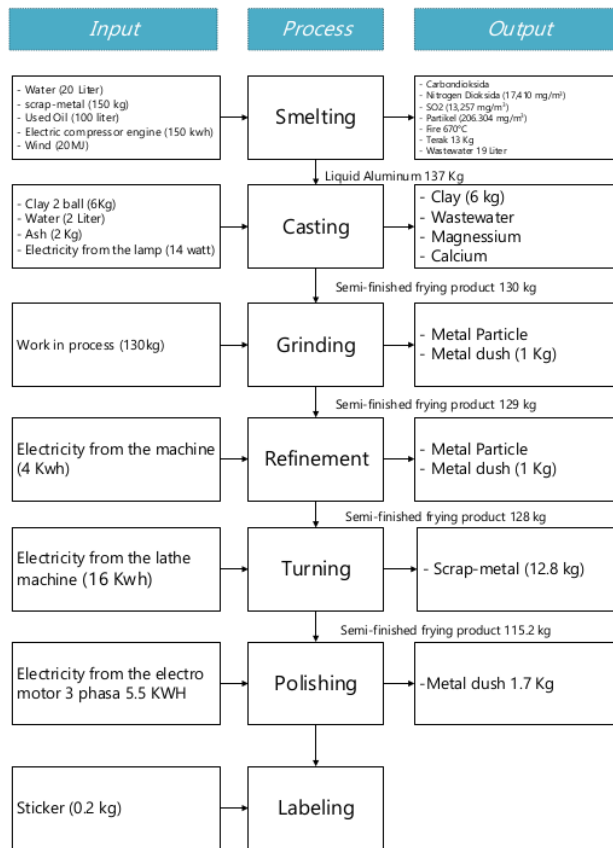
Input

Process

Output

- Water (20 Liter)
- scrap-metal (150 kg)
- Used Oil (100 liter)
- Electric compressor engine (150 kwh)
- Wind (20MJ)

Smelting

- Carbondioksida
- Nitrogen Dioksida (17,410 mg/m³)
- SO2 (13,257 mg/m³)
- Partikel (206.304 mg/m³)
- Fire 670°C
- Terak 13 Kg
- Wastewater 19 Liter

Liquid Aluminum 137 Kg

- Clay 2 ball (6Kg)
- Water (2 Liter)
- Ash (2 Kg)
- Electricity from the lamp (14 watt)

Casting

- Clay (6 kg)
- Wastewater
- Magnessium
- Calcium

Semi-finished frying product 130 kg

Work in process (130kg)

Grinding

- Metal Particle
- Metal dush (1 Kg)

Semi-finished frying product 129 kg

Electricity from the machine (4 Kwh)

Refinement

- Metal Particle
- Metal dush (1 Kg)

Semi-finished frying product 128 kg

Electricity from the lathe machine (16 Kwh)

Turning

- Scrap-metal (12.8 kg)

Semi-finished frying product 115.2 kg

Electricity from the electro motor 3 phasa 5.5 KWH

Polishing

-Metal dush 1.7 Kg

Sticker (0.2 kg)

Labeling